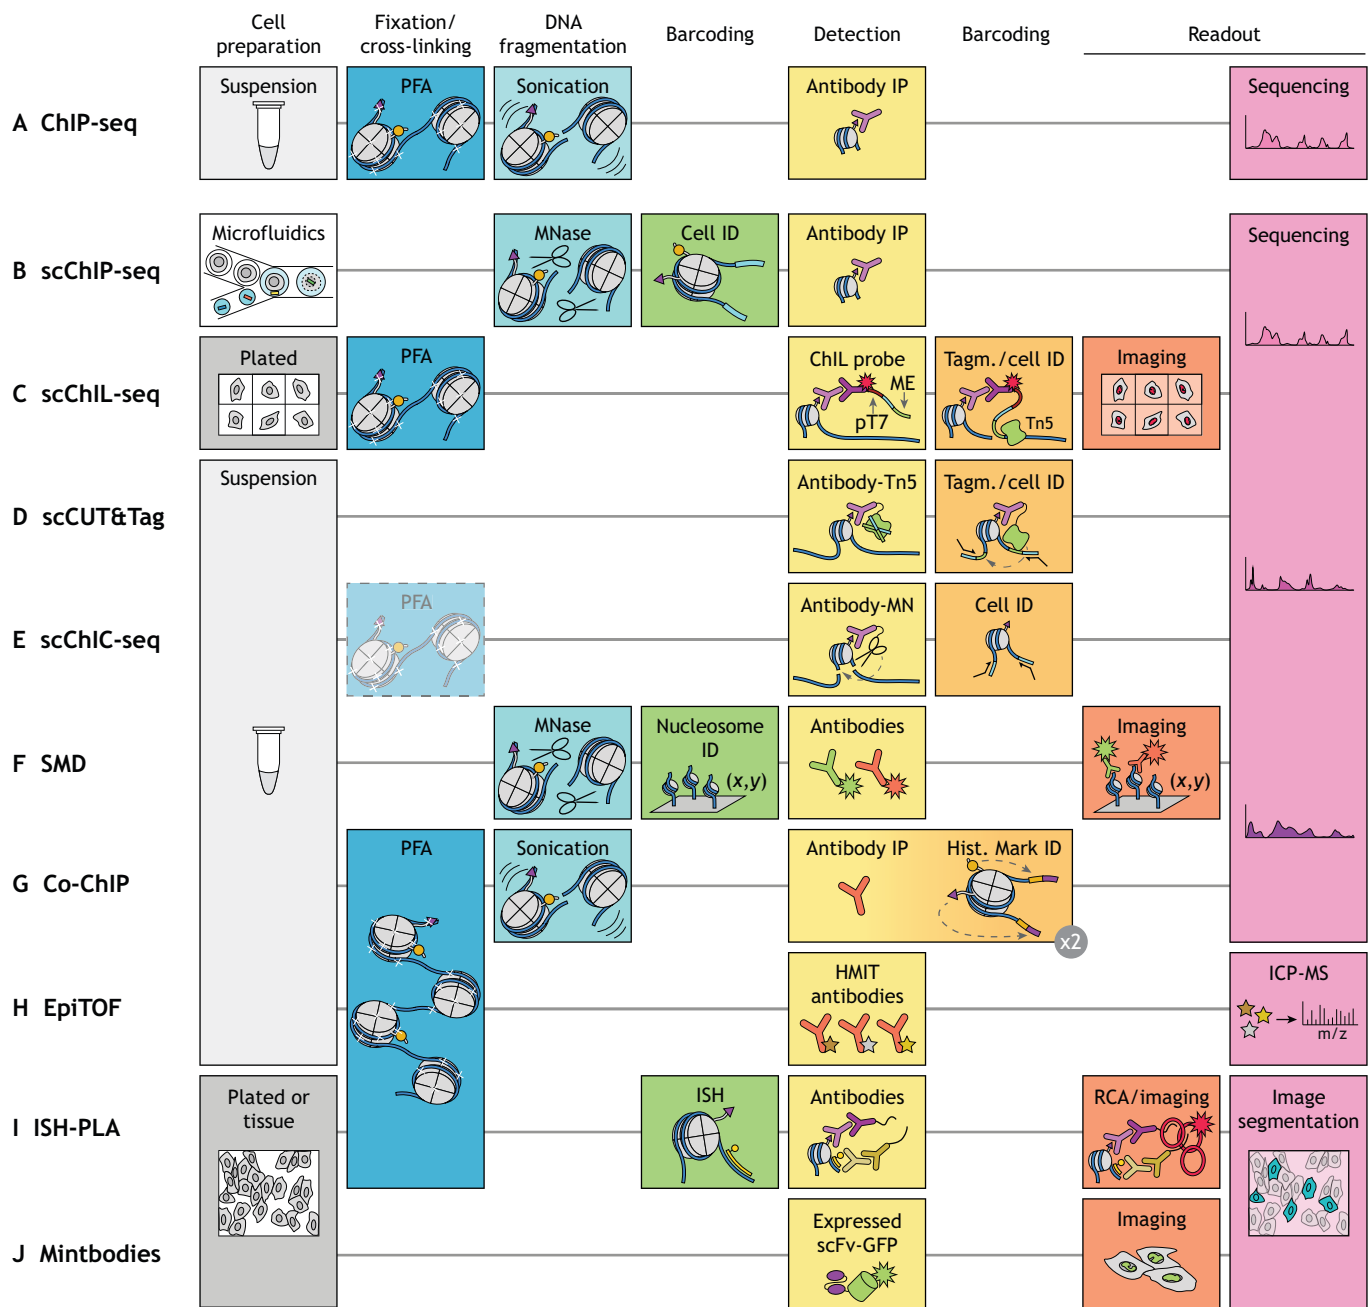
| | Cell preparation | Fixation/ cross-linking | DNA fragmentation | Barcoding | Detection | Barcoding | Readout | |
|---|---|---|---|---|---|---|---|---|
| A ChIP-seq | Suspension | PFA | Sonication | | Antibody IP | | | Sequencing |
| B scChIP-seq | Microfluidics | | MNase | Cell ID | Antibody IP | | | Sequencing |
| C scChIL-seq | Plated | PFA | | | ChIL probe ME pT7 | Tagm./cell ID Tn5 | Imaging | |
| D scCUT&Tag | Suspension | | | | Antibody-Tn5 | Tagm./cell ID | | |
| E scChIC-seq | | PFA | | | Antibody-MN | Cell ID | | |
| F SMD | | | MNase | Nucleosome ID (x,y) | Antibodies | | Imaging (x,y) | |
| G Co-ChIP | | PFA | Sonication | | Antibody IP | Hist. Mark ID x2 | | |
| H EpiTOF | | | | | HMIT antibodies | | | ICP-MS m/z |
| I ISH-PLA | Plated or tissue | | | ISH | Antibodies | | RCA/imaging | Image segmentation |
| J Mintbodies | | | | | Expressed scFv-GFP | | Imaging | |